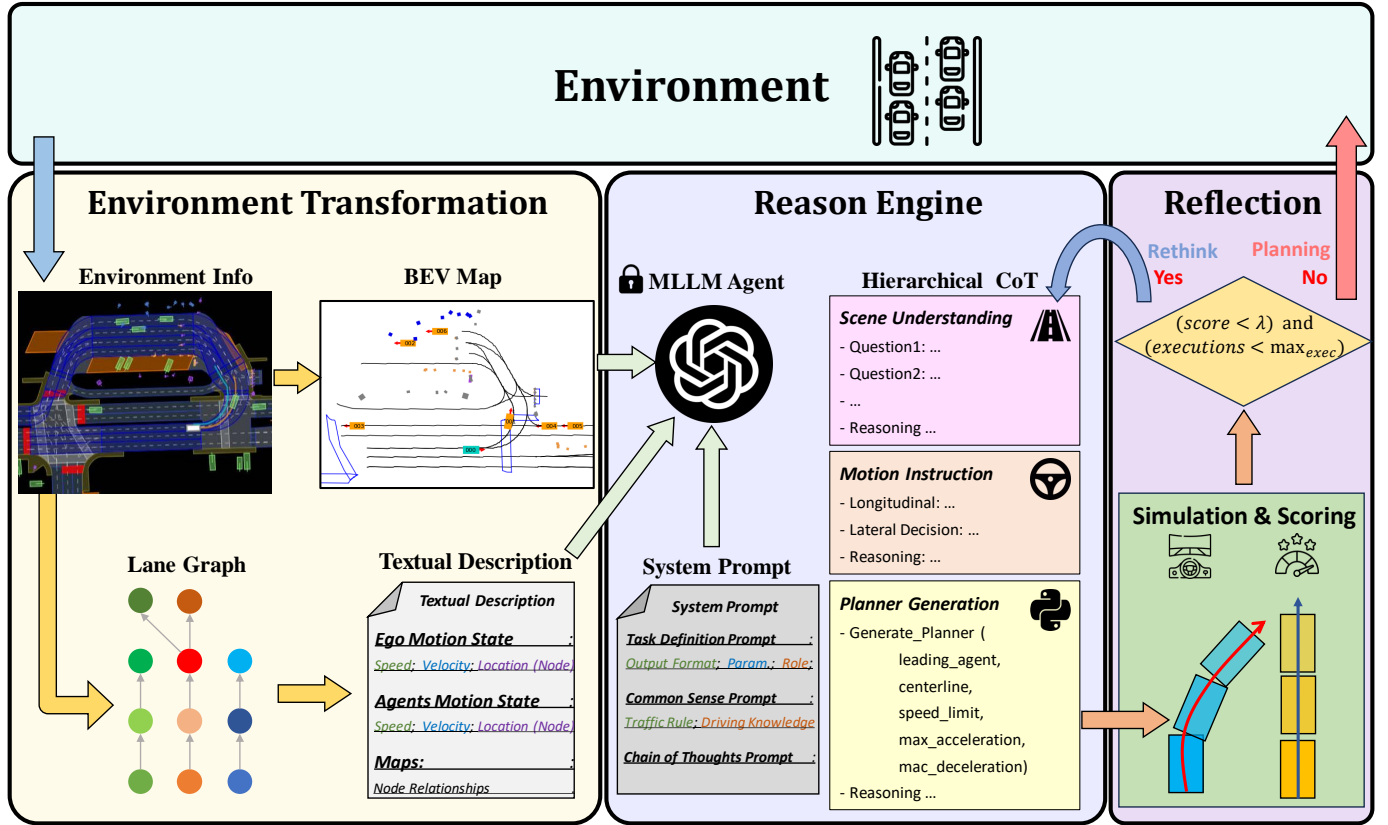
Environment

Environment Transformation

Environment Info

BEV Map

002 006 003 004 005 000

Lane Graph

Textual Description

Textual Description

Ego Motion State :
Speed; Velocity; Location (Node)

Agents Motion State :
Speed; Velocity; Location (Node)

Maps: :
Node Relationships

Reason Engine

MLLM Agent

System Prompt

System Prompt

Task Definition Prompt :
Output Format; Param.; Role;

Common Sense Prompt :
Traffic Rule; Driving Knowledge

Chain of Thoughts Prompt :

Hierarchical CoT

Scene Understanding
- Question1: ...
- Question2: ...
- ...
- Reasoning ...

Motion Instruction
- Longitudinal: ...
- Lateral Decision: ...
- Reasoning: ...

Planner Generation
- Generate_Planner (
leading_agent,
centerline,
speed_limit,
max_acceleration,
mac_deceleration)
- Reasoning ...

Reflection

Rethink
Yes

Planning
No

$(score < \lambda)$ and $(executions < \max_{exec})$

Simulation & Scoring